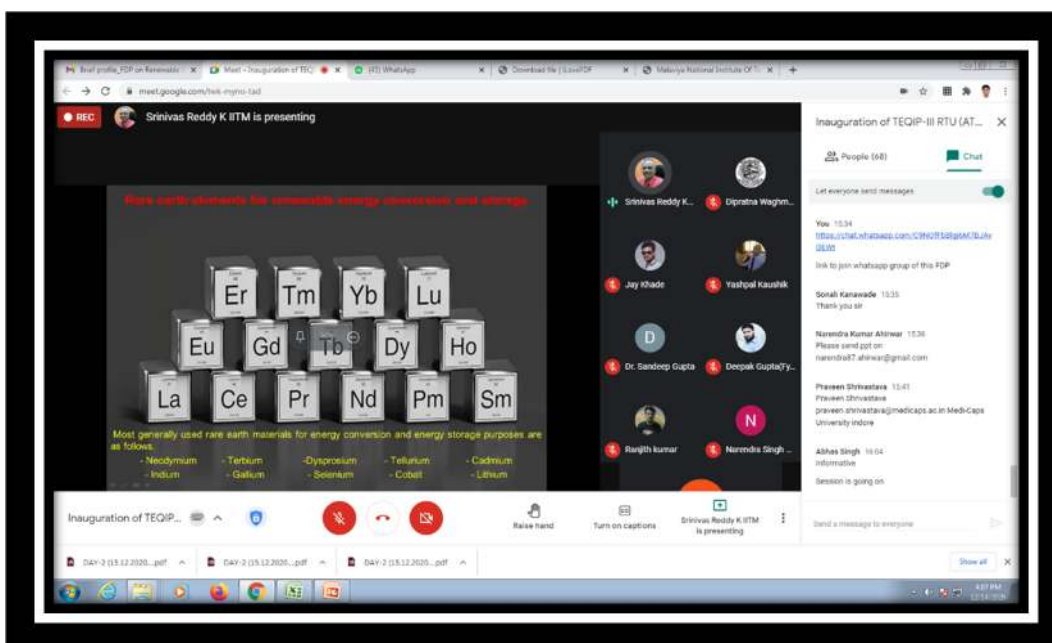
Brief profile_FDP on Renewable × Meet - Inauguration of TEQ × (43) WhatsApp × Download file | iLovePDF × Malaviya National Institute Of T ×

meet.google.com/twk-mymo-tad

REC

Srinivas Reddy K IITM is presenting

Inauguration of TEQIP-III RTU (AT...

People (68)

Chat

Let everyone send messages

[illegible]

Er Tm Yb Lu

Eu Gd Tb Dy Ho

La Ce Pr Nd Pm Sm

Most generally used rare earth materials for energy conversion and energy storage purposes are as follows:

- Neodymium - Terbium -Dysprosium - Tellurium - Cadmium
- Indium - Gallium - Selenium - Cobalt - Lithium

Srinivas Reddy K...

Dipratna Waghm...

Jay Khade

Yashpal Kaushik

D

Dr. Sandeep Gupta

Deepak Gupta(Fy...

Ranjith kumar

N

Narendra Singh ...

You 15:34
https://chat.whatsapp.com/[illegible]
link to join whatsapp group of this FDP

Sonali Kanawade 15:35
Thank you sir

Narendra Kumar Ahirwar 15:36
Please send ppt on narendra87.ahirwar@gmail.com

Praveen Shrivastava 15:41
Praveen Shrivastava
praveen.shrivastava@medicaps.ac.in Medi-Caps University indore

Abhas Singh 16:04
Informative
Session is going on

Inauguration of TEQIP...

Raise hand

Turn on captions

Srinivas Reddy K IITM is presenting

Send a message to everyone

DAY-2 (15.12.2020....pdf

DAY-2 (15.12.2020....pdf

DAY-2 (15.12.2020....pdf

Show all

4:07 PM
12/15/2020